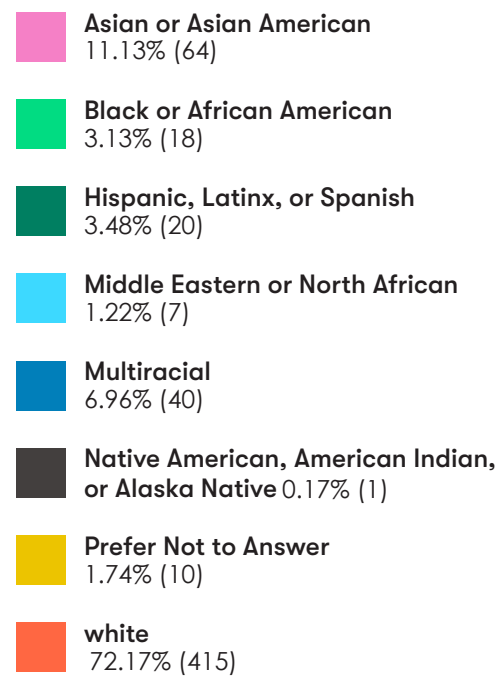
Asian or Asian American
11.13% (64)

Black or African American
3.13% (18)

Hispanic, Latinx, or Spanish
3.48% (20)

Middle Eastern or North African
1.22% (7)

Multiracial
6.96% (40)

Native American, American Indian, or Alaska Native 0.17% (1)

Prefer Not to Answer
1.74% (10)

white
72.17% (415)